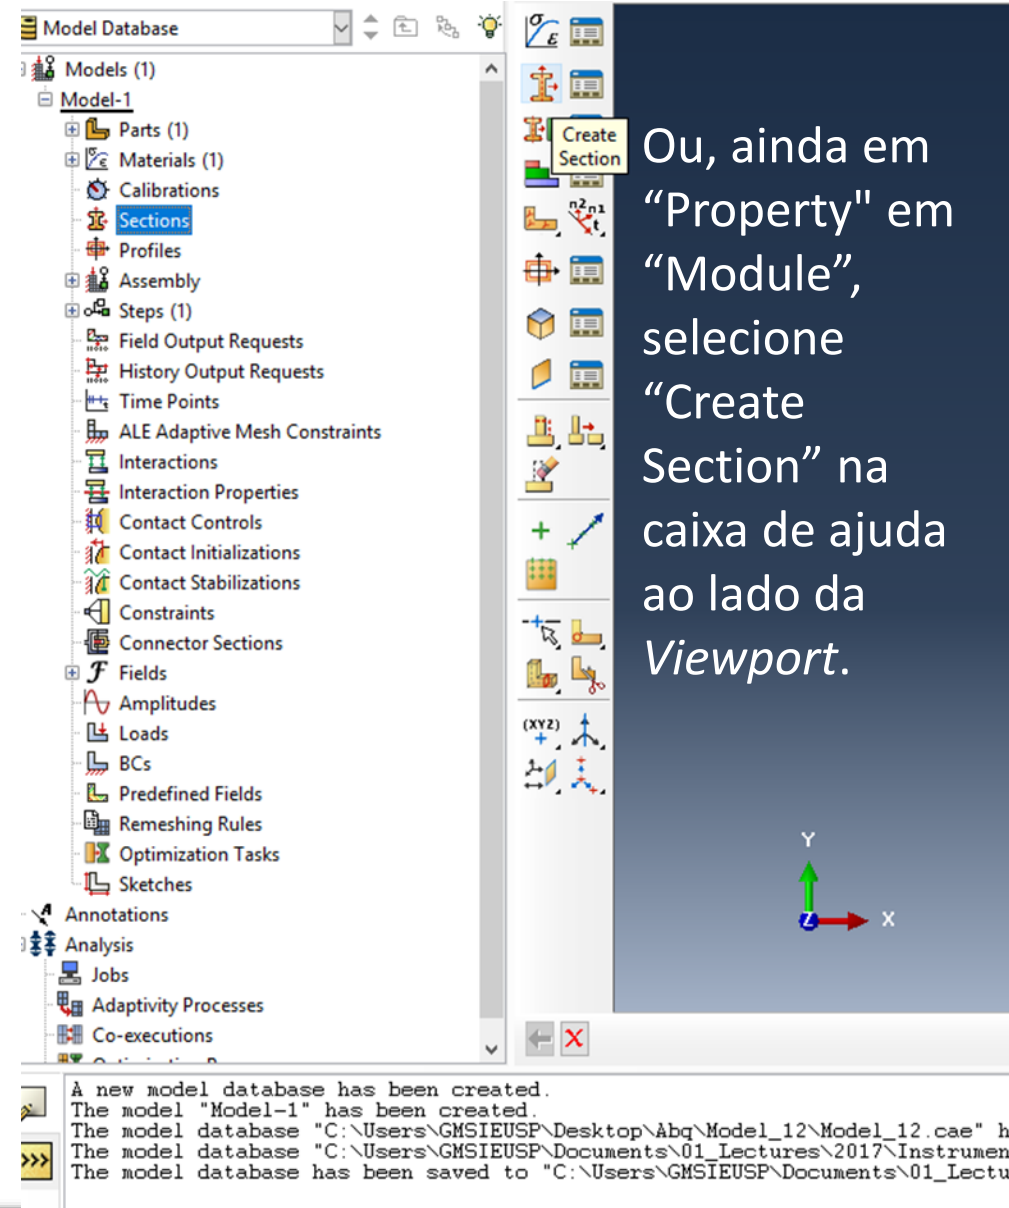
Model Database

Models (1)
Model-1
Parts (1)
Materials (1)
Calibrations
Sections
Profiles
Assembly
Steps (1)
Field Output Requests
History Output Requests
Time Points
ALE Adaptive Mesh Constraints
Interactions
Interaction Properties
Contact Controls
Contact Initializations
Contact Stabilizations
Constraints
Connector Sections
Fields
Amplitudes
Loads
BCs
Predefined Fields
Remeshing Rules
Optimization Tasks
Sketches
Annotations
Analysis
Jobs
Adaptivity Processes
Co-executions

Create Section

Ou, ainda em “Property" em “Module”, selecione “Create Section” na caixa de ajuda ao lado da *Viewport*.

Y
X

A new model database has been created.
The model "Model-1" has been created.
The model database "C:\Users\GMSIEUSP\Desktop\Abq\Model_12\Model_12.cae" h
The model database "C:\Users\GMSIEUSP\Documents\01_Lectures\2017\Instrumen
The model database has been saved to "C:\Users\GMSIEUSP\Documents\01_Lectu